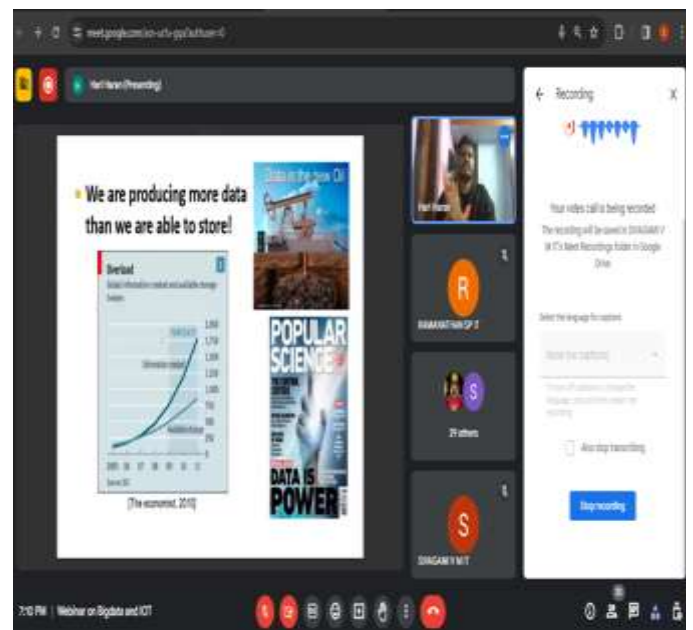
meet.google.com/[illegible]

Hari Haran (Presenting)

• We are producing more data than we are able to store!

Overload

Global information created and available storage

Information created

Available storage

[The economist, 2010]

Data is the new Oil

POPULAR SCIENCE

DATA IS POWER

Hari Haran

R

RAMANATHAN SP IT

S

29 others

S

SIVAGAMI V M IT

Recording

Your video call is being recorded

The recording will be saved in SIVAGAMI V M IT's Meet Recordings folder in Google Drive

Select the language for captions

Also stop transcribing

Stop recording

7:10 PM | Webinar on Bigdata and IOT